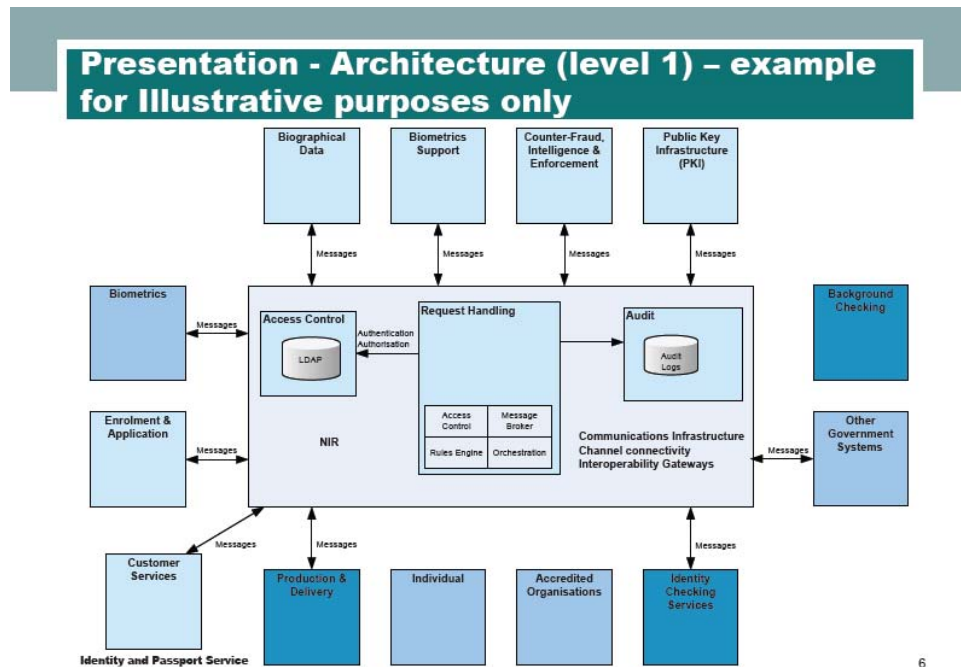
Presentation - Architecture (level 1) – example for Illustrative purposes only

Biographical Data

Biometrics Support

Counter-Fraud, Intelligence & Enforcement

Public Key Infrastructure (PKI)

Messages

Messages

Messages

Messages

Biometrics

Messages

Access Control

LDAP

Authentication Authorisation

Request Handling

Audit

Audit Logs

Background Checking

Enrolment & Application

Messages

NIR

| Access Control | Message Broker |
|---|---|
| Rules Engine | Orchestration |

Communications Infrastructure
Channel connectivity
Interoperability Gateways

Messages

Other Government Systems

Messages

Messages

Messages

Customer Services

Production & Delivery

Individual

Accredited Organisations

Identity Checking Services

Identity and Passport Service

6